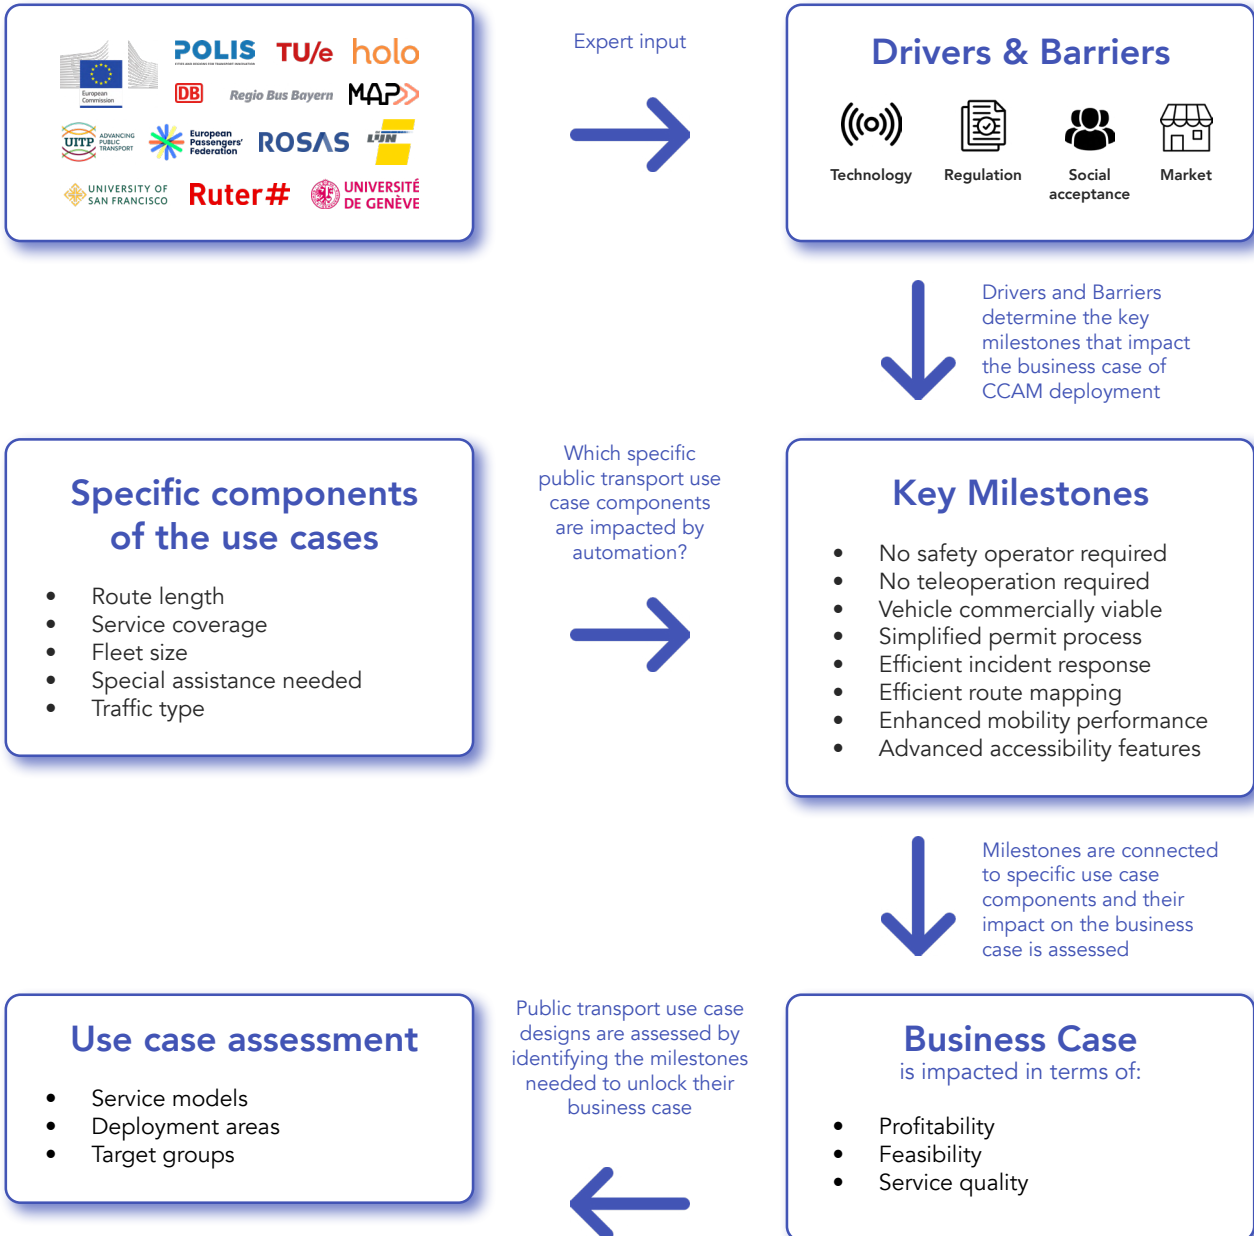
European Commission

POLIS

TU/e

holo

DB

Regio Bus Bayern

MAP

UITP ADVANCING PUBLIC TRANSPORT

European Passengers' Federation

ROSAS

VJN

UNIVERSITY OF SAN FRANCISCO

Ruter#

UNIVERSITÉ DE GENÈVE

Expert input

Drivers & Barriers

Technology

Regulation

Social acceptance

Market

Drivers and Barriers determine the key milestones that impact the business case of CCAM deployment

Specific components of the use cases

- Route length
- Service coverage
- Fleet size
- Special assistance needed
- Traffic type

Which specific public transport use case components are impacted by automation?

Key Milestones

- No safety operator required
- No teleoperation required
- Vehicle commercially viable
- Simplified permit process
- Efficient incident response
- Efficient route mapping
- Enhanced mobility performance
- Advanced accessibility features

Milestones are connected to specific use case components and their impact on the business case is assessed

Use case assessment

- Service models
- Deployment areas
- Target groups

Public transport use case designs are assessed by identifying the milestones needed to unlock their business case

Business Case
is impacted in terms of:

- Profitability
- Feasibility
- Service quality